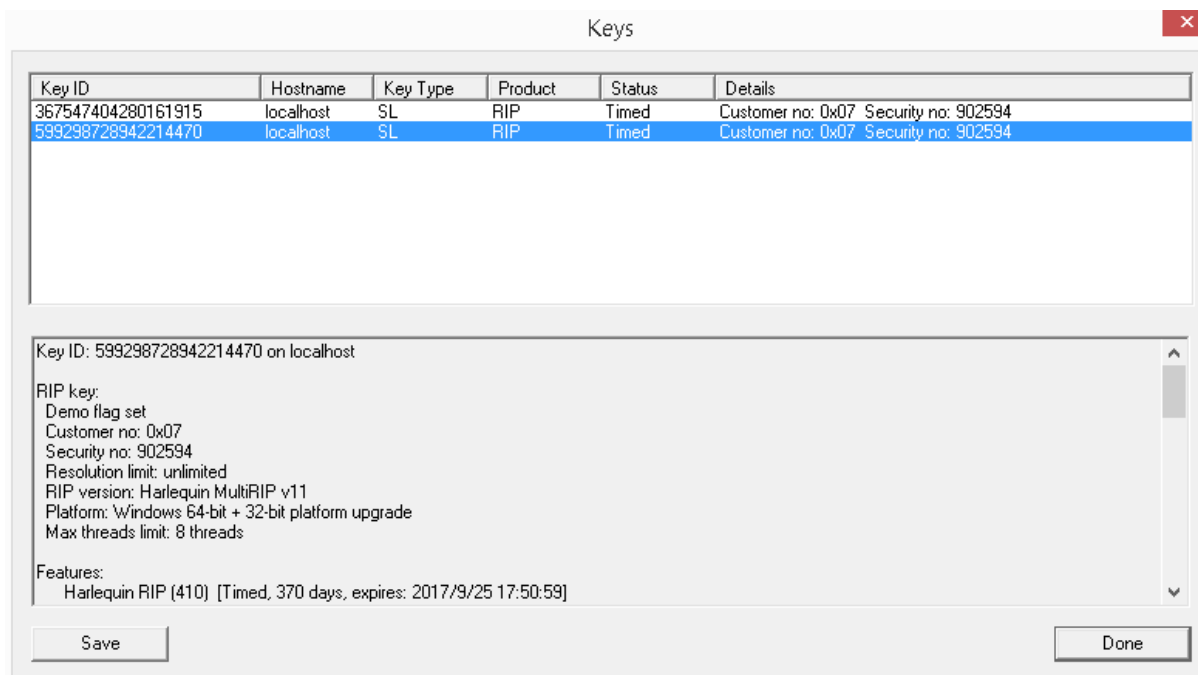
Keys

| Key ID | Hostname | Key Type | Product | Status | Details |
|---|---|---|---|---|---|
| 367547404280161915 | localhost | SL | RIP | Timed | Customer no: 0x07 Security no: 902594 |
| 599298728942214470 | localhost | SL | RIP | Timed | Customer no: 0x07 Security no: 902594 |

Key ID: 599298728942214470 on localhost

RIP key:
Demo flag set
Customer no: 0x07
Security no: 902594
Resolution limit: unlimited
RIP version: Harlequin MultiRIP v11
Platform: Windows 64-bit + 32-bit platform upgrade
Max threads limit: 8 threads

Features:
Harlequin RIP (410) [Timed, 370 days, expires: 2017/9/25 17:50:59]

Save

Done